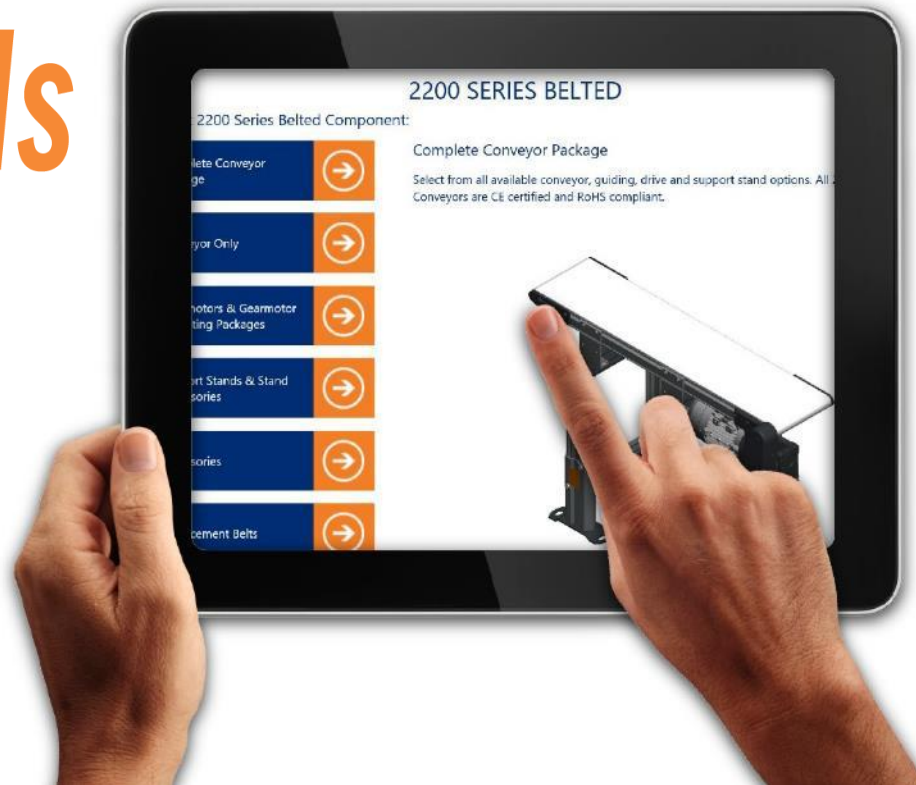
ls

2200 SERIES BELTED

2200 Series Belted Component:

lete Conveyor
ge

yor Only

notors & Gearmotor
ting Packages

rt Stands & Stand
sories

sories

cement Belts

Complete Conveyor Package

Select from all available conveyor, guiding, drive and support stand options. All
Conveyors are CE certified and RoHS compliant.